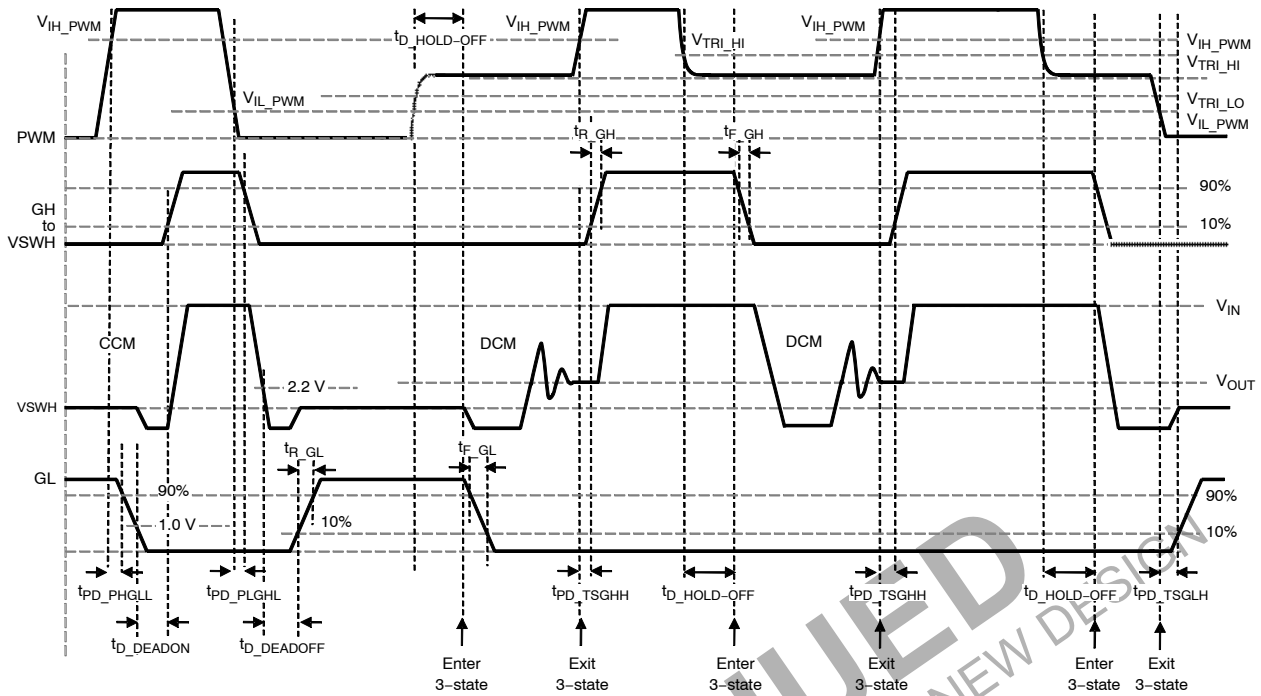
$V_{IH\_PWM}$

$t_{D\_HOLD-OFF}$

$V_{IH\_PWM}$

$V_{TRI\_HI}$

$V_{IH\_PWM}$

$V_{IH\_PWM}$

$V_{TRI\_HI}$

$V_{IL\_PWM}$

$V_{TRI\_LO}$

$V_{IL\_PWM}$

PWM

$t_{R\_GH}$

$t_{F\_GH}$

GH to VSWH

90%

10%

$V_{IN}$

CCM

DCM

DCM

2.2 V

$V_{OUT}$

VSWH

GL

$t_{R\_GL}$

$t_{F\_GL}$

90%

1.0 V

10%

90%

10%

$t_{PD\_PHGLL}$

$t_{PD\_PLGHL}$

$t_{PD\_TSGHH}$

$t_{D\_HOLD-OFF}$

$t_{PD\_TSGHH}$

$t_{D\_HOLD-OFF}$

$t_{PD\_TSGLH}$

$t_{D\_DEADON}$

$t_{D\_DEADOFF}$

Enter 3-state

Exit 3-state

Enter 3-state

Exit 3-state

Enter 3-state

Exit 3-state

UED

NEW DESIGN